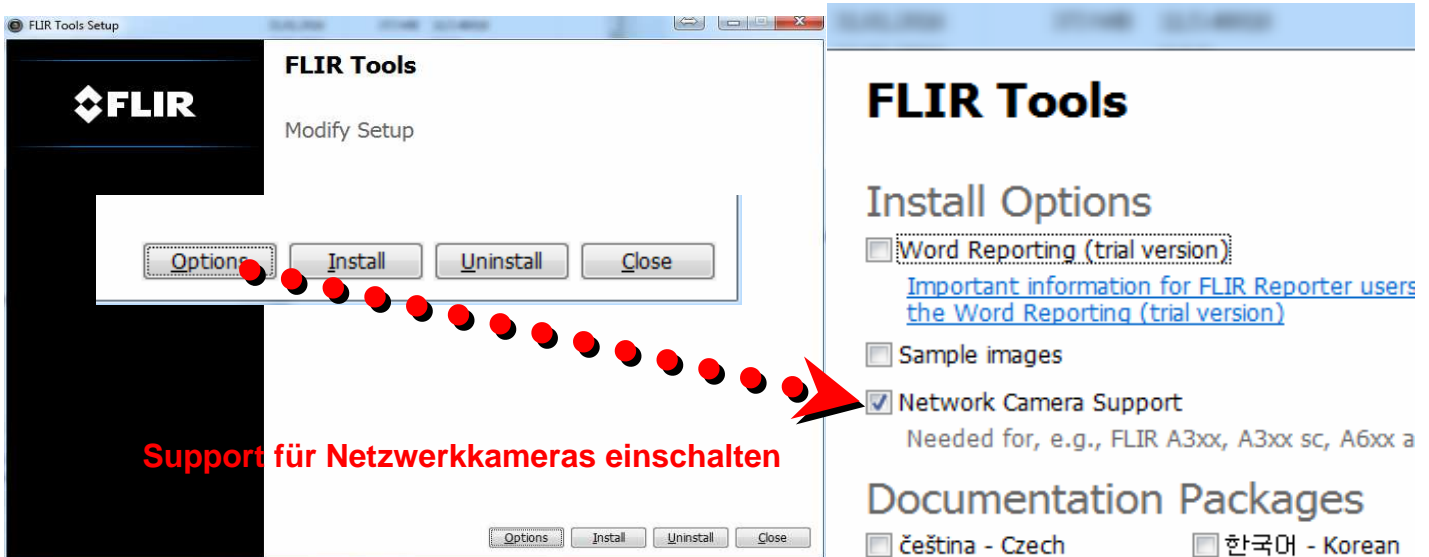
FLIR Tools Setup

FLIR

FLIR Tools

Modify Setup

Options Install Uninstall Close

Support für Netzwerkkameras einschalten

Options Install Uninstall Close

FLIR Tools

Install Options

Word Reporting (trial version)

Important information for FLIR Reporter users the Word Reporting (trial version)

Sample images

Network Camera Support

Needed for, e.g., FLIR A3xx, A3xx sc, A6xx a

Documentation Packages

čeština - Czech 한국어 - Korean